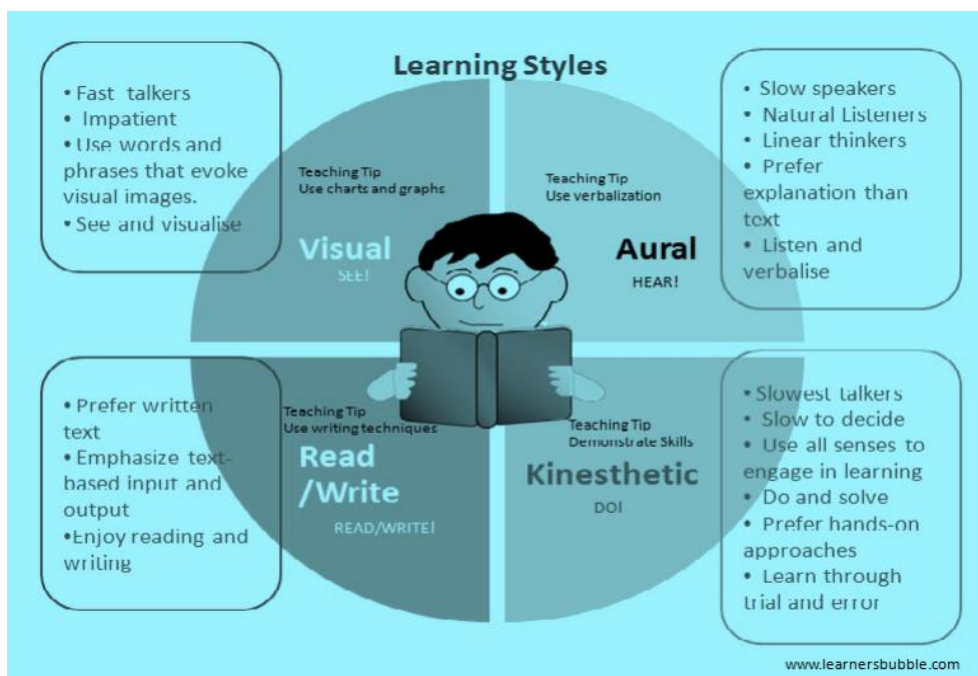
Learning Styles

• Fast talkers
• Impatient
• Use words and phrases that evoke visual images.
• See and visualise

Teaching Tip
Use charts and graphs

Visual
SEE!

Teaching Tip
Use verbalization

Aural
HEAR!

• Slow speakers
• Natural Listeners
• Linear thinkers
• Prefer explanation than text
• Listen and verbalise

• Prefer written text
• Emphasize text-based input and output
•Enjoy reading and writing

Teaching Tip
Use writing techniques

Read /Write
READ/WRITE!

Teaching Tip
Demonstrate Skills

Kinesthetic
DO!

• Slowest talkers
• Slow to decide
• Use all senses to engage in learning
• Do and solve
• Prefer hands-on approaches
• Learn through trial and error

www.learnersbubble.com